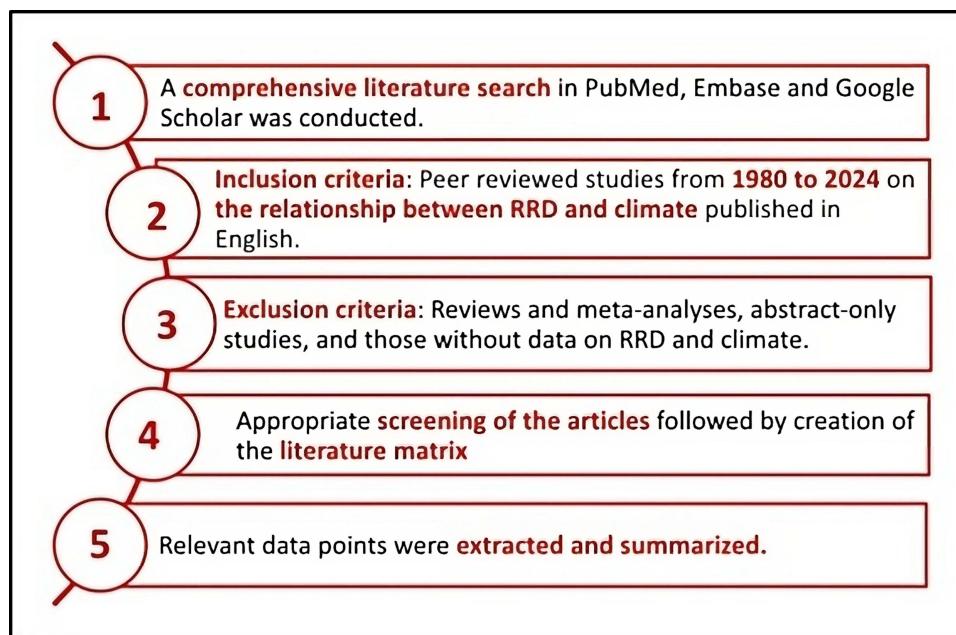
1

A comprehensive literature search in PubMed, Embase and Google Scholar was conducted.

2

Inclusion criteria: Peer reviewed studies from 1980 to 2024 on the relationship between RRD and climate published in English.

3

Exclusion criteria: Reviews and meta-analyses, abstract-only studies, and those without data on RRD and climate.

4

Appropriate screening of the articles followed by creation of the literature matrix

5

Relevant data points were extracted and summarized.